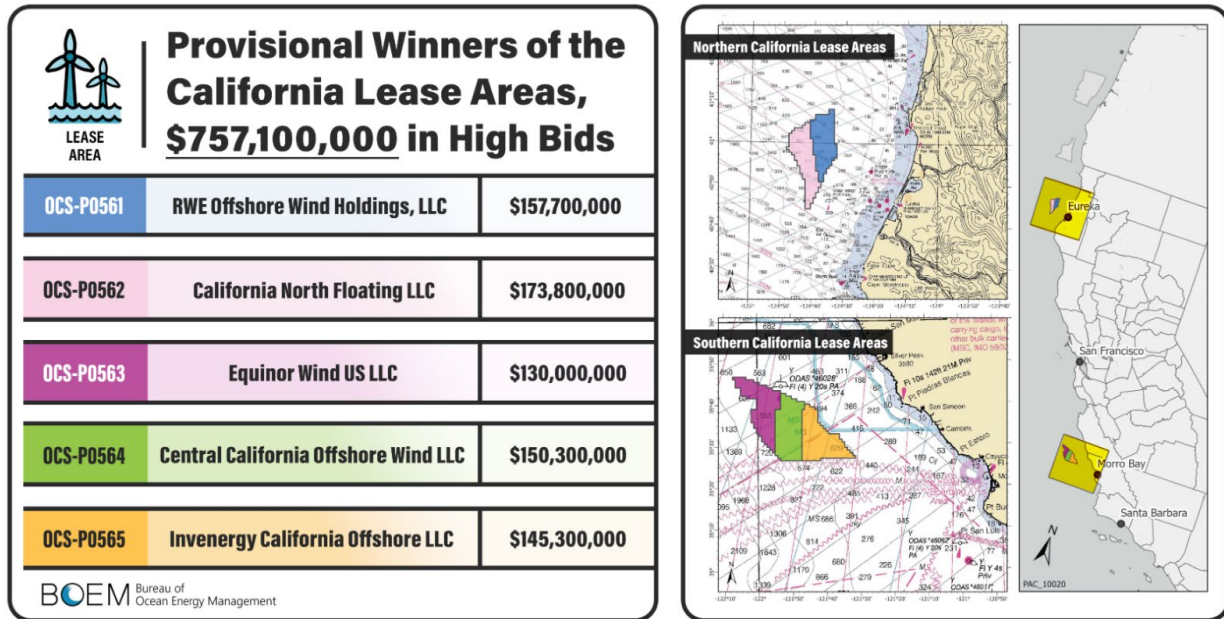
LEASE AREA

Provisional Winners of the California Lease Areas, $757,100,000 in High Bids

| OCS-P0561 | RWE Offshore Wind Holdings, LLC | $157,700,000 |
|---|---|---|
| OCS-P0562 | California North Floating LLC | $173,800,000 |
| OCS-P0563 | Equinor Wind US LLC | $130,000,000 |
| OCS-P0564 | Central California Offshore Wind LLC | $150,300,000 |
| OCS-P0565 | Invenergy California Offshore LLC | $145,300,000 |

BOEM Bureau of Ocean Energy Management

Northern California Lease Areas

Southern California Lease Areas

Eureka

San Francisco

Morro Bay

Santa Barbara

N

PAC_10020